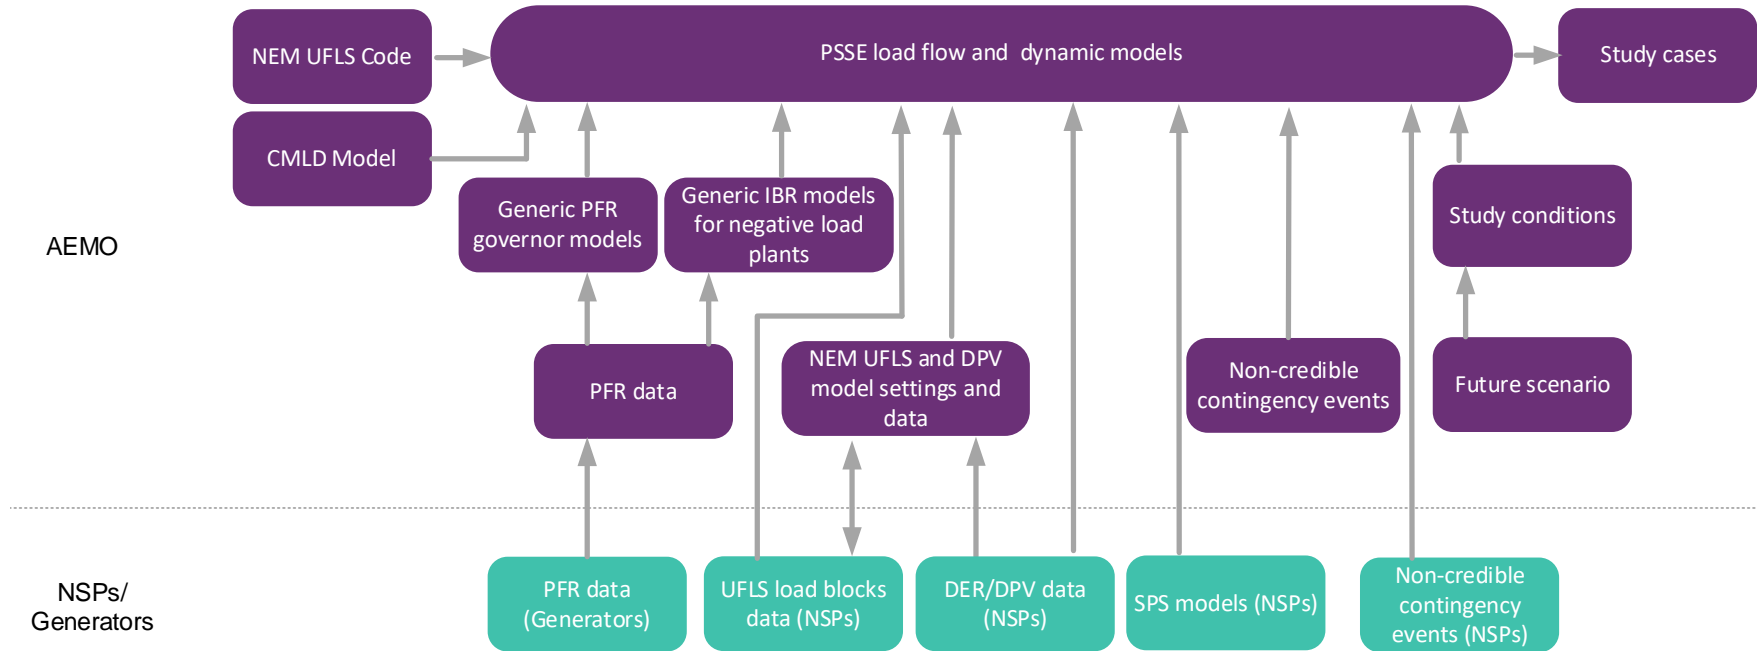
NEM UFLS Code

PSSE load flow and dynamic models

Study cases

CMLD Model

Generic PFR governor models

Generic IBR models for negative load plants

Study conditions

AEMO

PFR data

NEM UFLS and DPV model settings and data

Non-credible contingency events

Future scenario

NSPs/ Generators

PFR data (Generators)

UFLS load blocks data (NSPs)

DER/DPV data (NSPs)

SPS models (NSPs)

Non-credible contingency events (NSPs)